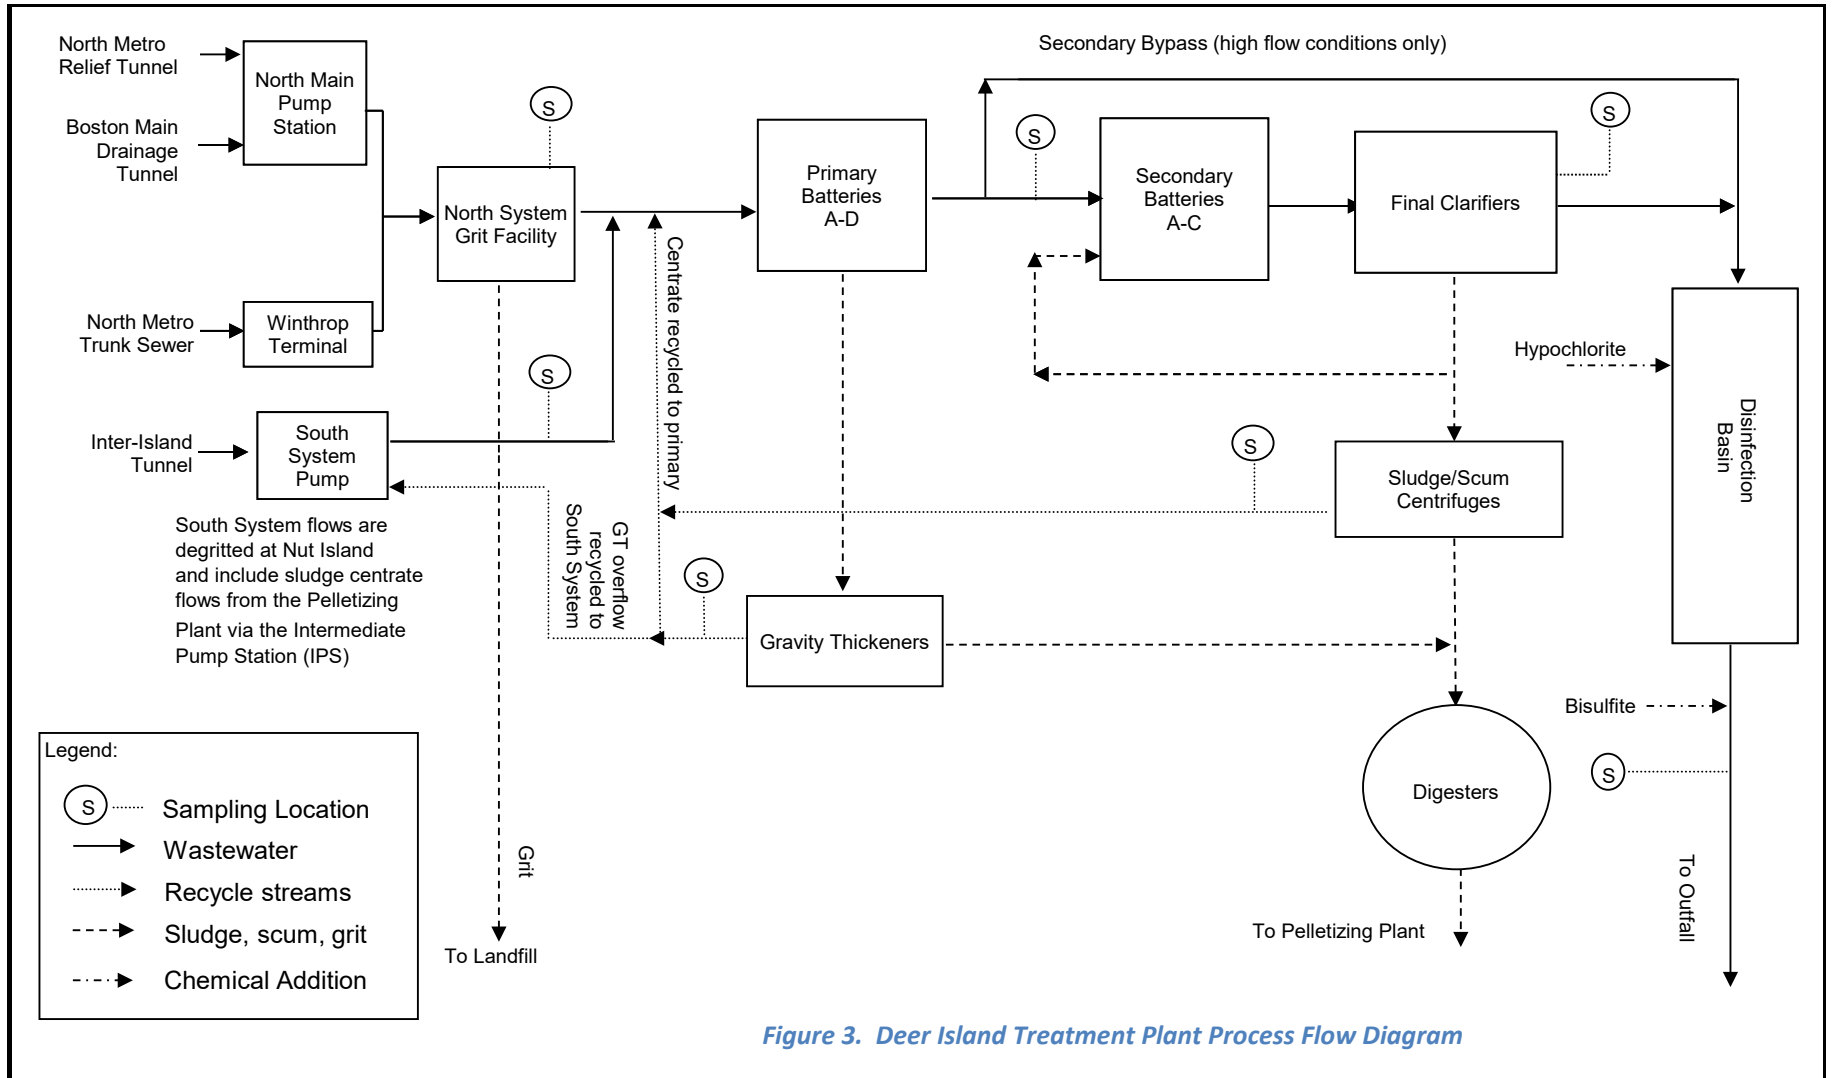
North Metro Relief Tunnel

Boston Main Drainage Tunnel

North Main Pump Station

North Metro Trunk Sewer

Winthrop Terminal

S

North System Grit Facility

Secondary Bypass (high flow conditions only)

S

S

Primary Batteries A-D

Secondary Batteries A-C

Final Clarifiers

Centrate recycled to primary

Inter-Island Tunnel

South System Pump

S

Hypochlorite

S

Sludge/Scum Centrifuges

Disinfection Basin

South System flows are degritted at Nut Island and include sludge centrate flows from the Pelletizing Plant via the Intermediate Pump Station (IPS)

GT overflow recycled to South System

S

Gravity Thickeners

Bisulfite

S

Digesters

Legend:

S Sampling Location

Wastewater

Recycle streams

Sludge, scum, grit

Chemical Addition

Grit

To Landfill

To Pelletizing Plant

To Outfall

Figure 3. Deer Island Treatment Plant Process Flow Diagram